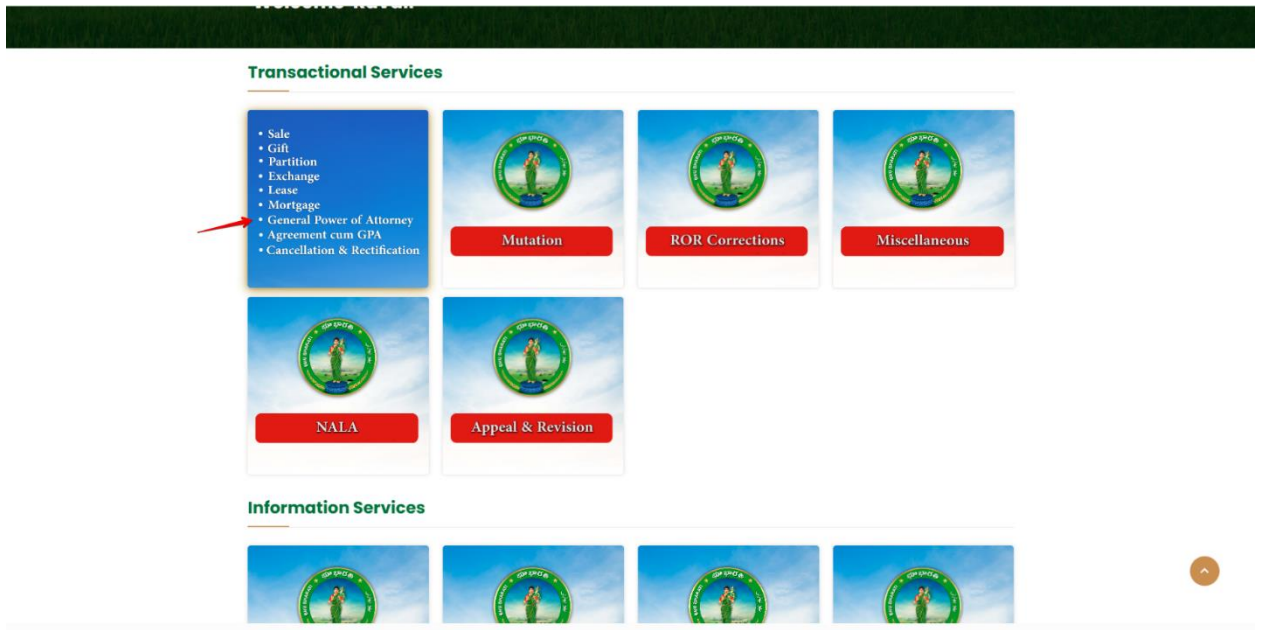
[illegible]

Transactional Services

• Sale
• Gift
• Partition
• Exchange
• Lease
• Mortgage
• General Power of Attorney
• Agreement cum GPA
• Cancellation & Rectification

Mutation

ROR Corrections

Miscellaneous

NALA

Appeal & Revision

Information Services